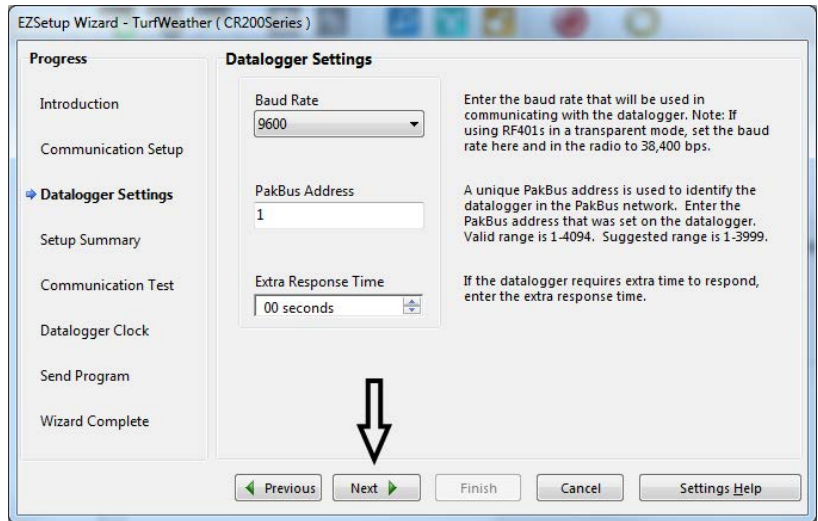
EZSetup Wizard - TurfWeather ( CR200Series )

Progress

Introduction

Communication Setup

Datalogger Settings

Setup Summary

Communication Test

Datalogger Clock

Send Program

Wizard Complete

Datalogger Settings

Baud Rate

9600

Enter the baud rate that will be used in communicating with the datalogger. Note: If using RF401s in a transparent mode, set the baud rate here and in the radio to 38,400 bps.

PakBus Address

1

A unique PakBus address is used to identify the datalogger in the PakBus network. Enter the PakBus address that was set on the datalogger. Valid range is 1-4094. Suggested range is 1-3999.

Extra Response Time

00 seconds

If the datalogger requires extra time to respond, enter the extra response time.

Previous

Next

Finish

Cancel

Settings Help